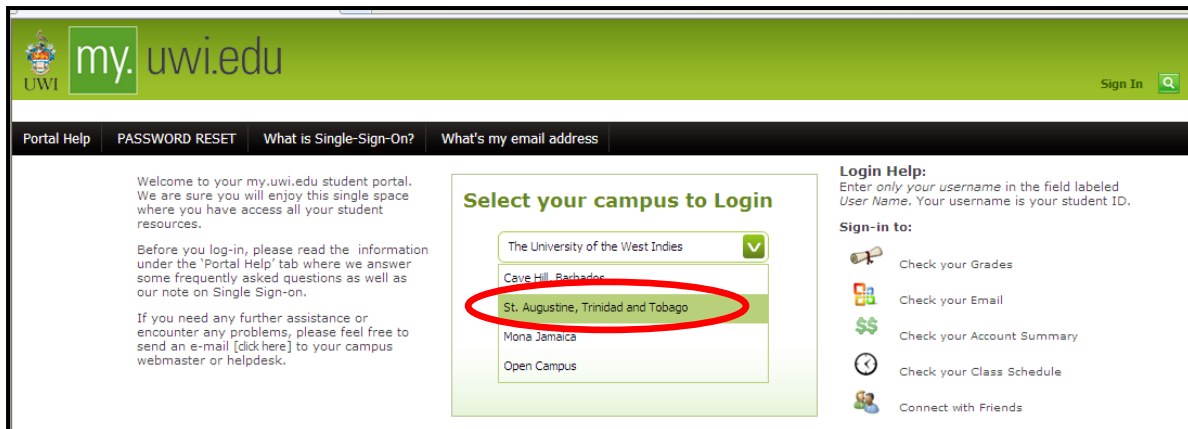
UWI my. uwi.edu

Sign In

Portal Help PASSWORD RESET What is Single-Sign-On? What's my email address

Welcome to your my.uwi.edu student portal. We are sure you will enjoy this single space where you have access all your student resources.

Before you log-in, please read the information under the 'Portal Help' tab where we answer some frequently asked questions as well as our note on Single Sign-on.

If you need any further assistance or encounter any problems, please feel free to send an e-mail [click here] to your campus webmaster or helpdesk.

Select your campus to Login

The University of the West Indies

Cave Hill, Barbados

St. Augustine, Trinidad and Tobago

Mona Jamaica

Open Campus

Login Help:

Enter *only your username* in the field labeled *User Name*. Your username is your student ID.

Sign-in to:

Check your Grades

Check your Email

Check your Account Summary

Check your Class Schedule

Connect with Friends